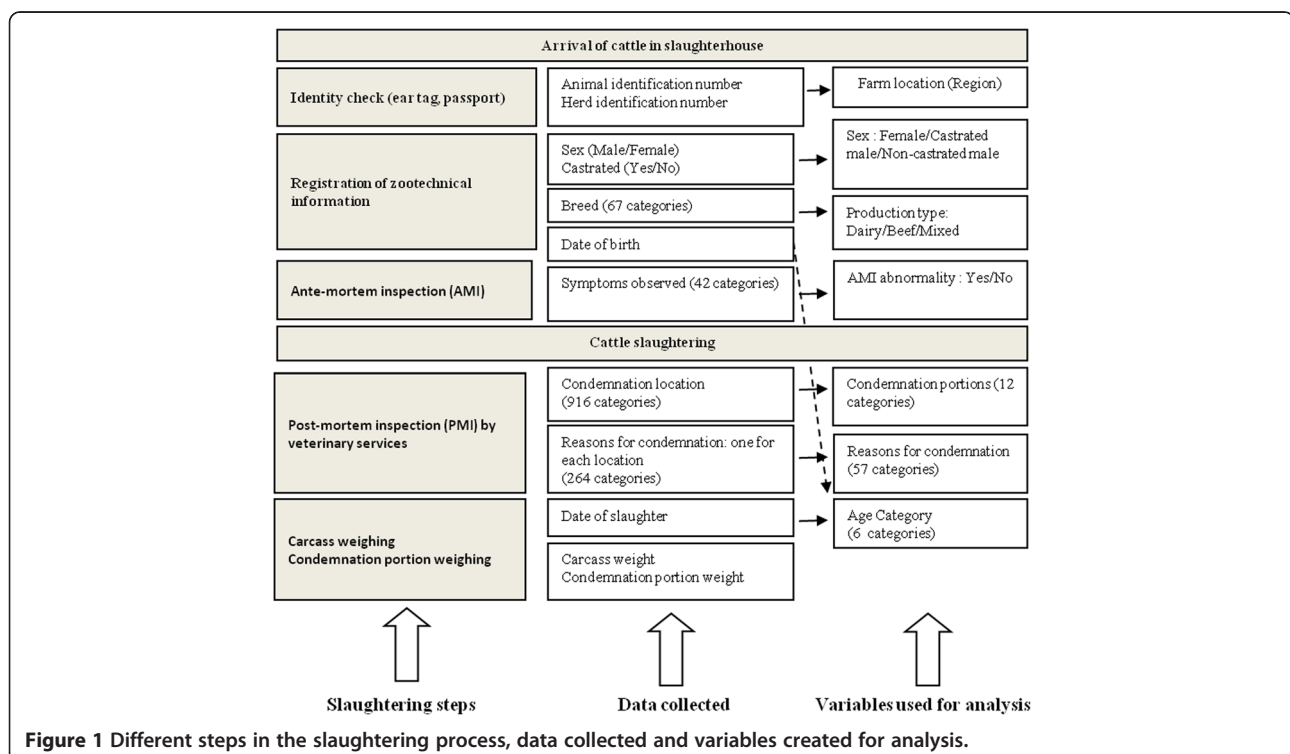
Arrival of cattle in slaughterhouse

Identity check (ear tag, passport)

Animal identification number
Herd identification number

Farm location (Region)

Registration of zootechnical information

Sex (Male/Female)
Castrated (Yes/No)

Sex : Female/Castrated male/Non-castrated male

Breed (67 categories)

Production type: Dairy/Beef/Mixed

Date of birth

Ante-mortem inspection (AMI)

Symptoms observed (42 categories)

AMI abnormality : Yes/No

Cattle slaughtering

Post-mortem inspection (PMI) by veterinary services

Condemnation location (916 categories)

Condemnation portions (12 categories)

Reasons for condemnation: one for each location (264 categories)

Reasons for condemnation (57 categories)

Carcass weighing
Condemnation portion weighing

Date of slaughter

Age Category (6 categories)

Carcass weight
Condemnation portion weight

Slaughtering steps

Data collected

Variables used for analysis

Figure 1 Different steps in the slaughtering process, data collected and variables created for analysis.